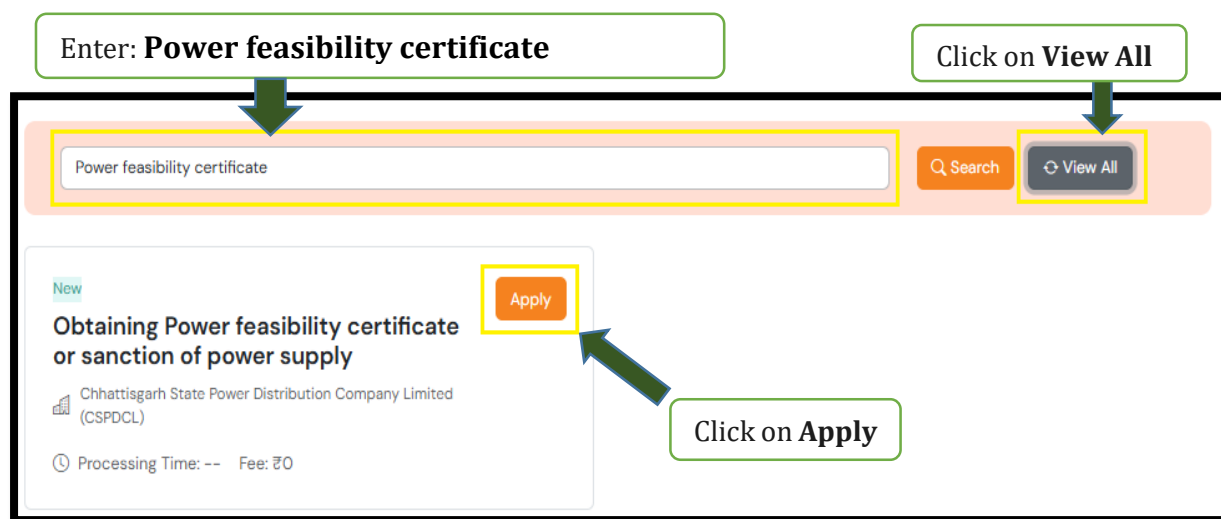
Enter: **Power feasibility certificate**

Click on **View All**

Power feasibility certificate

Search

View All

New

Apply

Obtaining Power feasibility certificate or sanction of power supply

Chhattisgarh State Power Distribution Company Limited (CSPDCL)

Processing Time: --   Fee: ₹0

Click on **Apply**